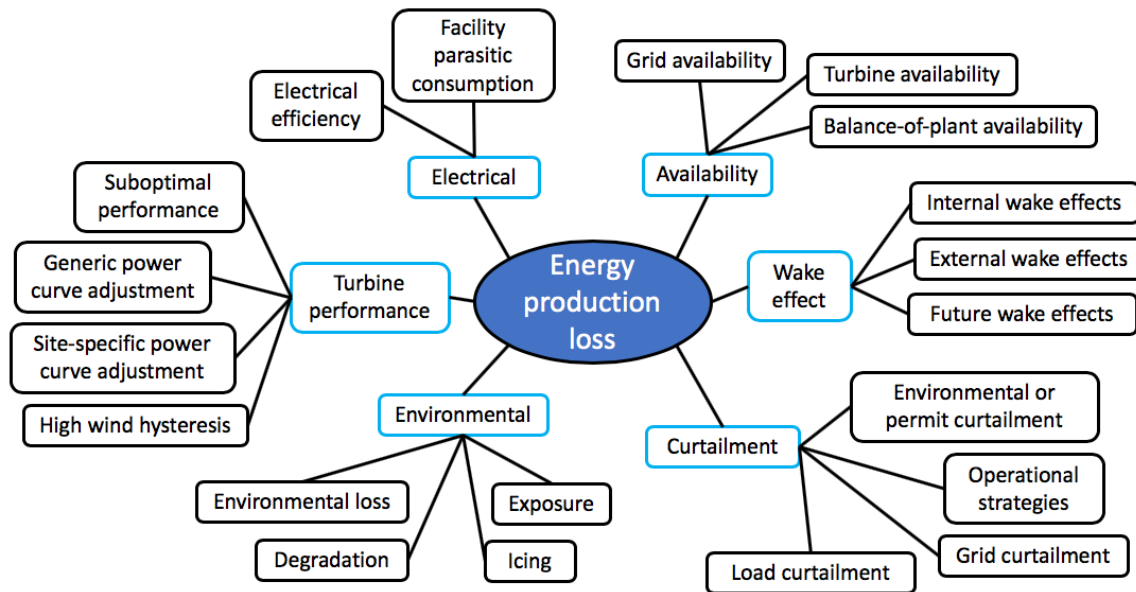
Energy production loss

Electrical

Electrical efficiency

Facility parasitic consumption

Availability

Grid availability

Turbine availability

Balance-of-plant availability

Wake effect

Internal wake effects

External wake effects

Future wake effects

Curtailment

Environmental or permit curtailment

Operational strategies

Grid curtailment

Load curtailment

Environmental

Environmental loss

Exposure

Degradation

Icing

Turbine performance

Suboptimal performance

Generic power curve adjustment

Site-specific power curve adjustment

High wind hysteresis